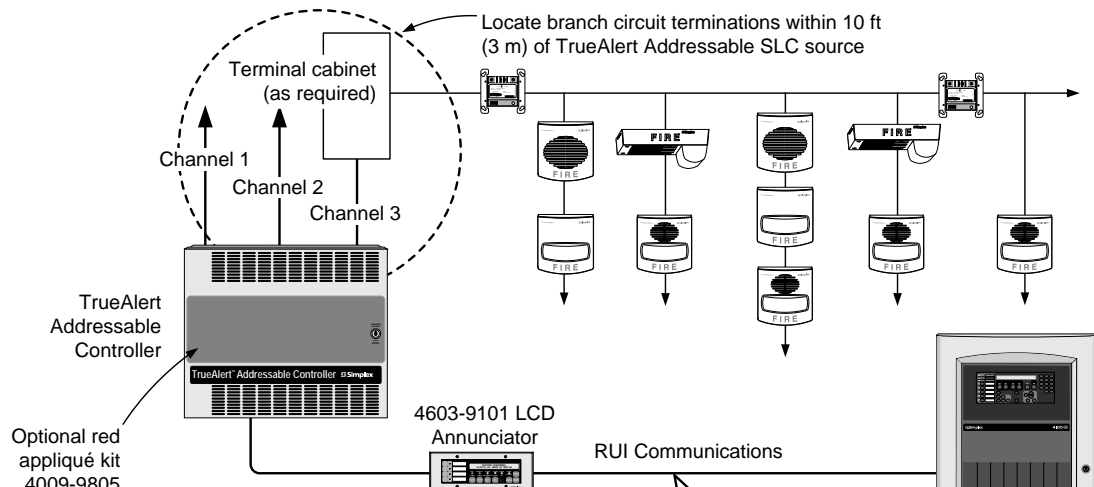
Locate branch circuit terminations within 10 ft (3 m) of TrueAlert Addressable SLC source

Terminal cabinet (as required)

Channel 1

Channel 2

Channel 3

FIRE

FIRE

FIRE

FIRE

FIRE

FIRE

FIRE

FIRE

FIRE

FIRE

TrueAlert Addressable Controller

TrueAlert™ Addressable Controller Simplex

Optional red appliqué kit 4009-9805

4603-9101 LCD Annunciator

RUI Communications